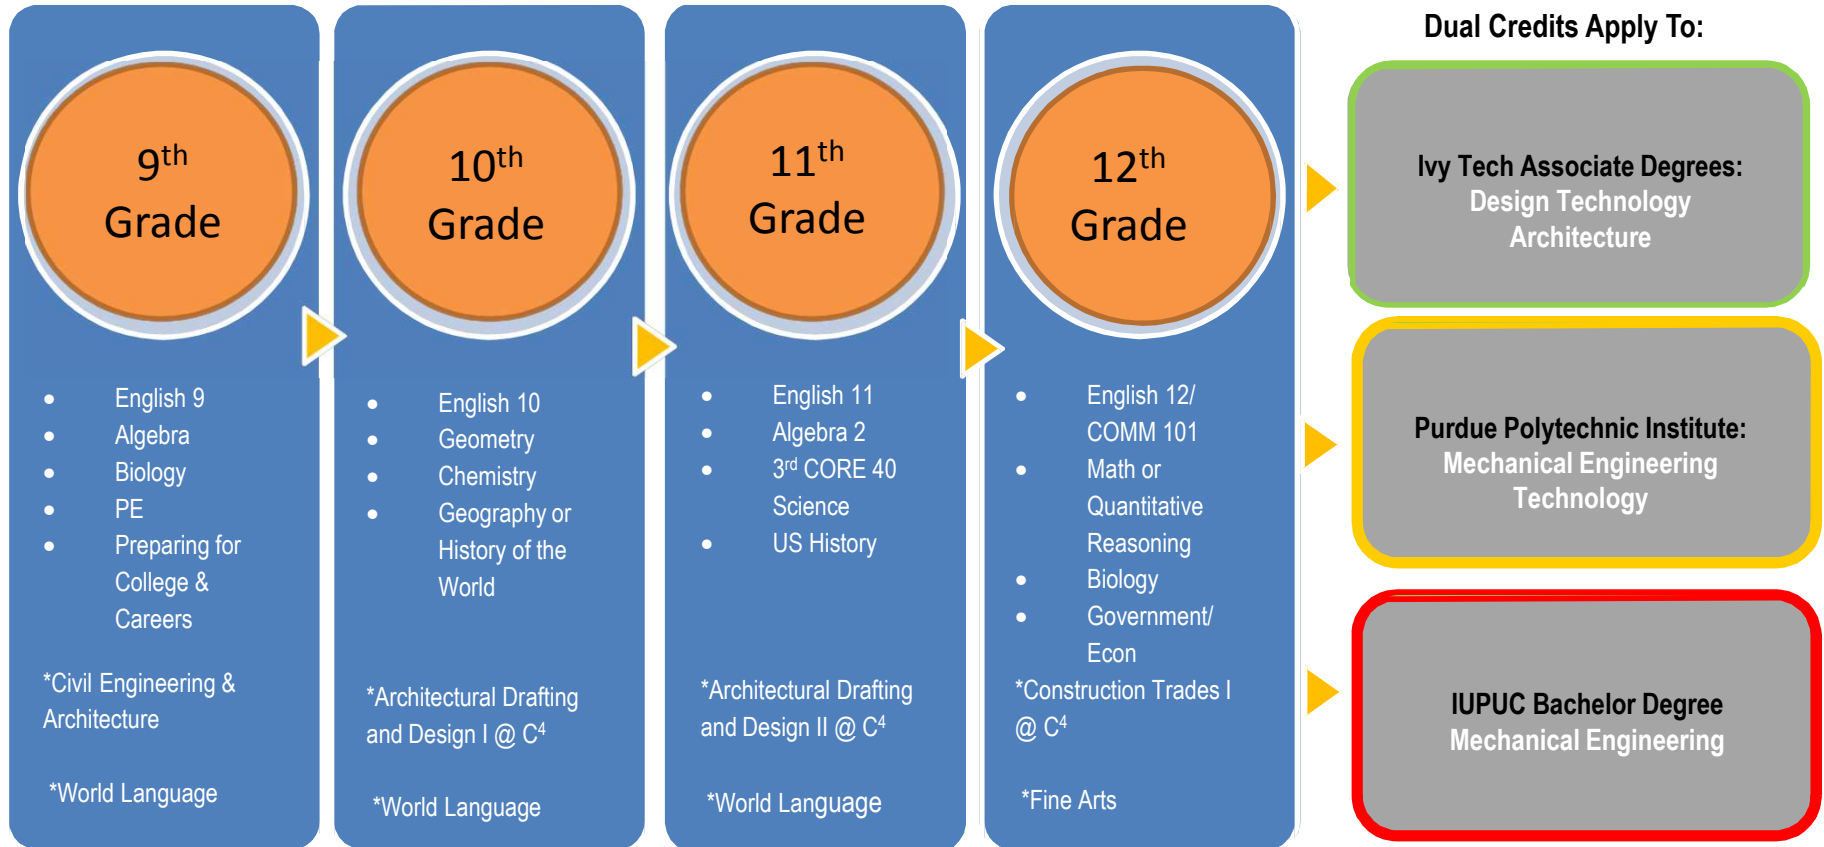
$9^{th}$ Grade

- English 9
- Algebra
- Biology
- PE
- Preparing for College & Careers

*Civil Engineering & Architecture

*World Language

$10^{th}$ Grade

- English 10
- Geometry
- Chemistry
- Geography or History of the World

*Architectural Drafting and Design I @ $C^4$

*World Language

$11^{th}$ Grade

- English 11
- Algebra 2
- $3^{rd}$ CORE 40 Science
- US History

*Architectural Drafting and Design II @ $C^4$

*World Language

$12^{th}$ Grade

- English 12/ COMM 101
- Math or Quantitative Reasoning
- Biology
- Government/ Econ

*Construction Trades I @ $C^4$

*Fine Arts

Dual Credits Apply To:

Ivy Tech Associate Degrees:
Design Technology
Architecture

Purdue Polytechnic Institute:
Mechanical Engineering Technology

IUPUC Bachelor Degree
Mechanical Engineering